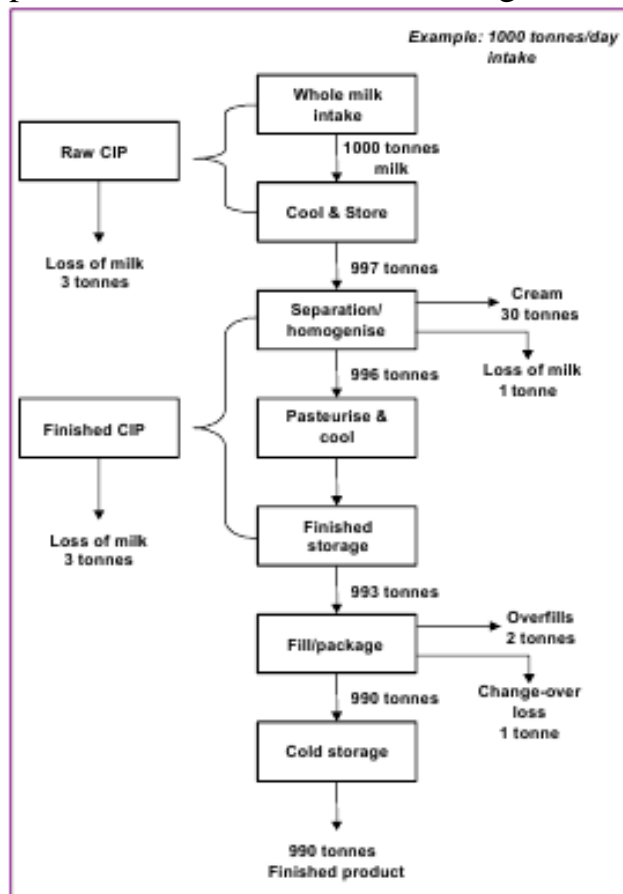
Example: 1000 tonnes/day intake

Whole milk intake

1000 tonnes milk

Raw CIP

Cool & Store

Loss of milk 3 tonnes

997 tonnes

Separation/ homogenise

Cream 30 tonnes

Loss of milk 1 tonne

996 tonnes

Finished CIP

Pasteurise & cool

Loss of milk 3 tonnes

Finished storage

993 tonnes

Fill/package

Overfills 2 tonnes

Change-over loss 1 tonne

990 tonnes

Cold storage

990 tonnes Finished product